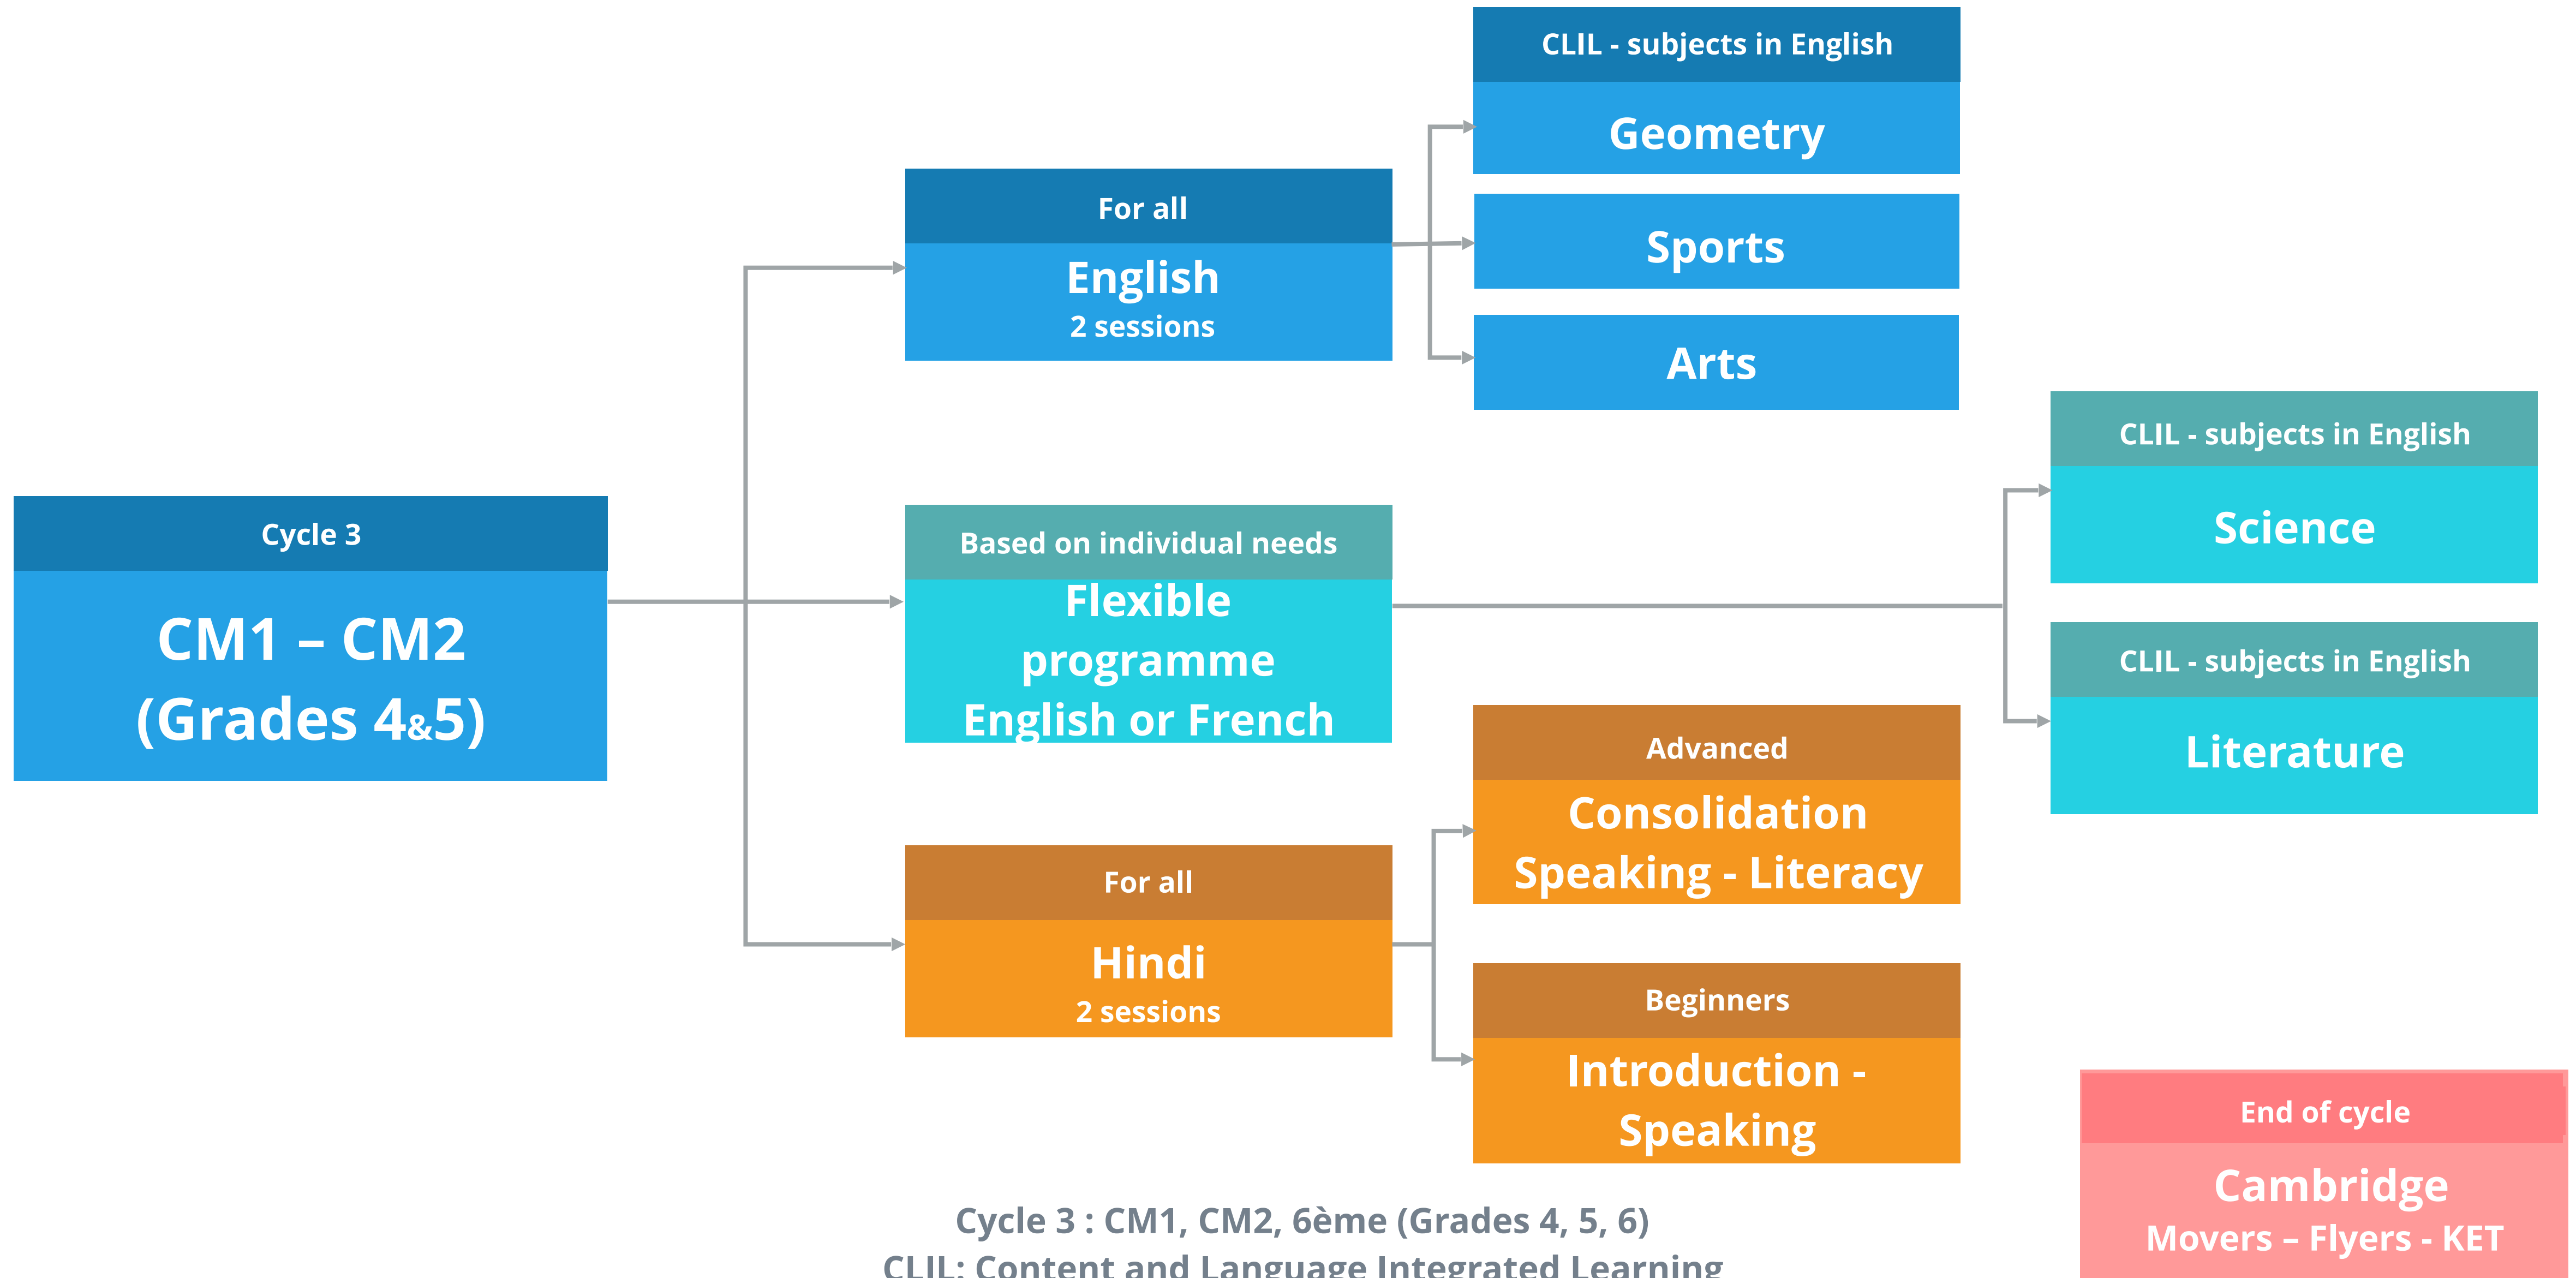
Cycle 3

CM1 – CM2
(Grades 4&5)

For all

English
2 sessions

CLIL - subjects in English

Geometry

Sports

Arts

Based on individual needs

Flexible programme
English or French

CLIL - subjects in English

Science

CLIL - subjects in English

Literature

For all

Hindi
2 sessions

Advanced

Consolidation
Speaking - Literacy

Beginners

Introduction - Speaking

End of cycle

Cambridge
Movers – Flyers - KET

Cycle 3 : CM1, CM2, 6ème (Grades 4, 5, 6)
CLIL: Content and Language Integrated Learning